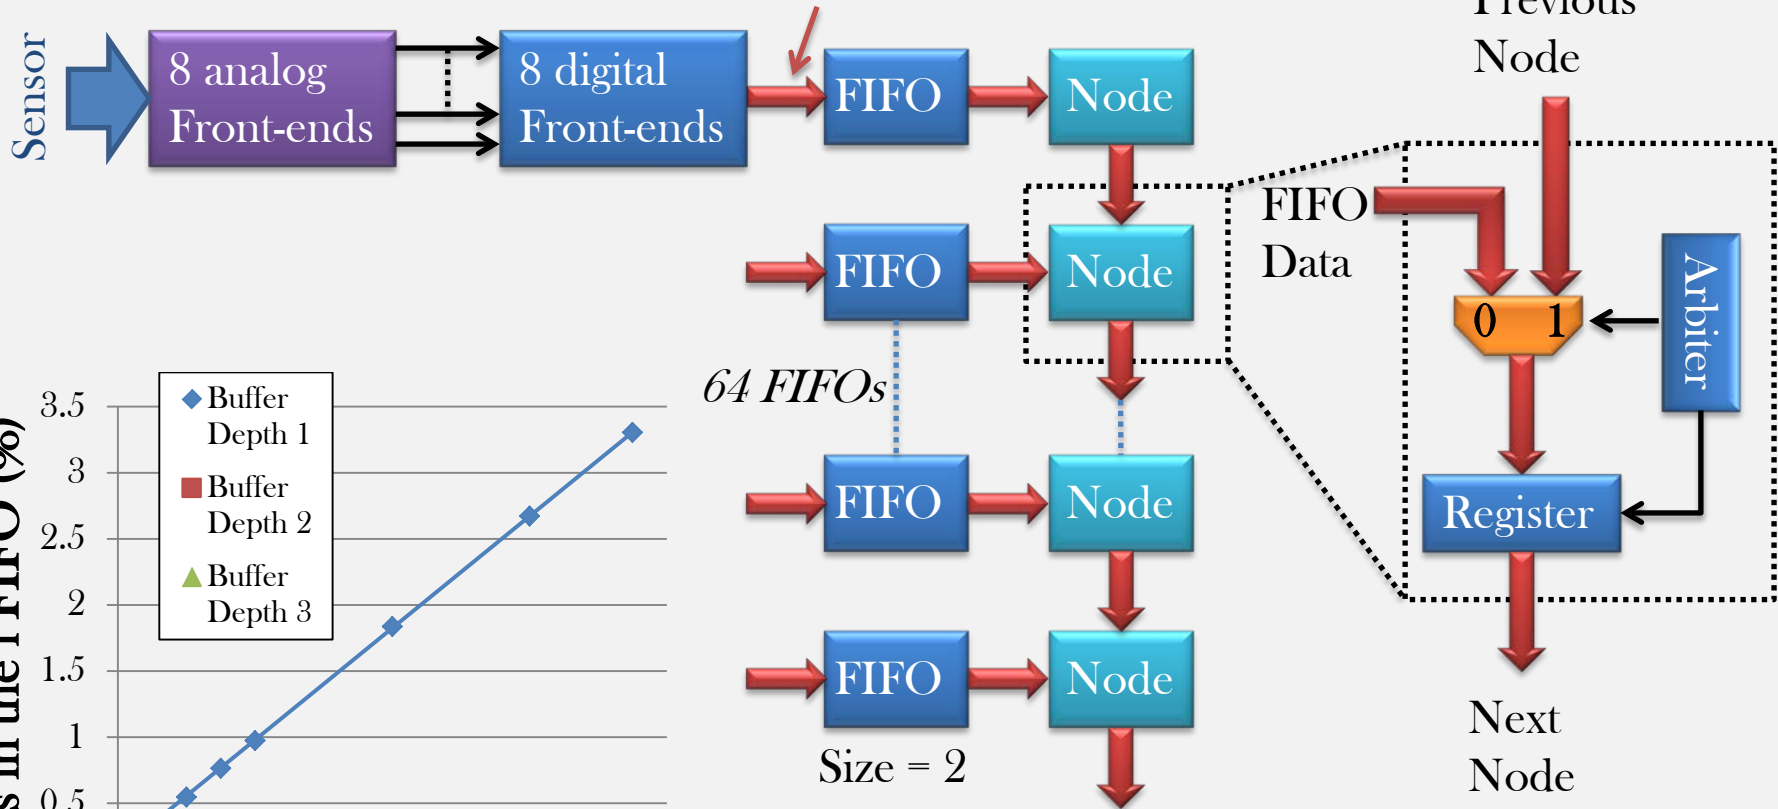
Sensor

8 analog Front-ends

8 digital Front-ends

FIFO

Node

Previous Node

FIFO

Node

FIFO Data

0 1

Arbiter

64 FIFOs

FIFO

Node

Register

FIFO

Node

Size = 2

Next Node

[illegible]s in the FIFO (%)

3.5
3
2.5
2
1.5
1
0.5

Buffer Depth 1
Buffer Depth 2
Buffer Depth 3